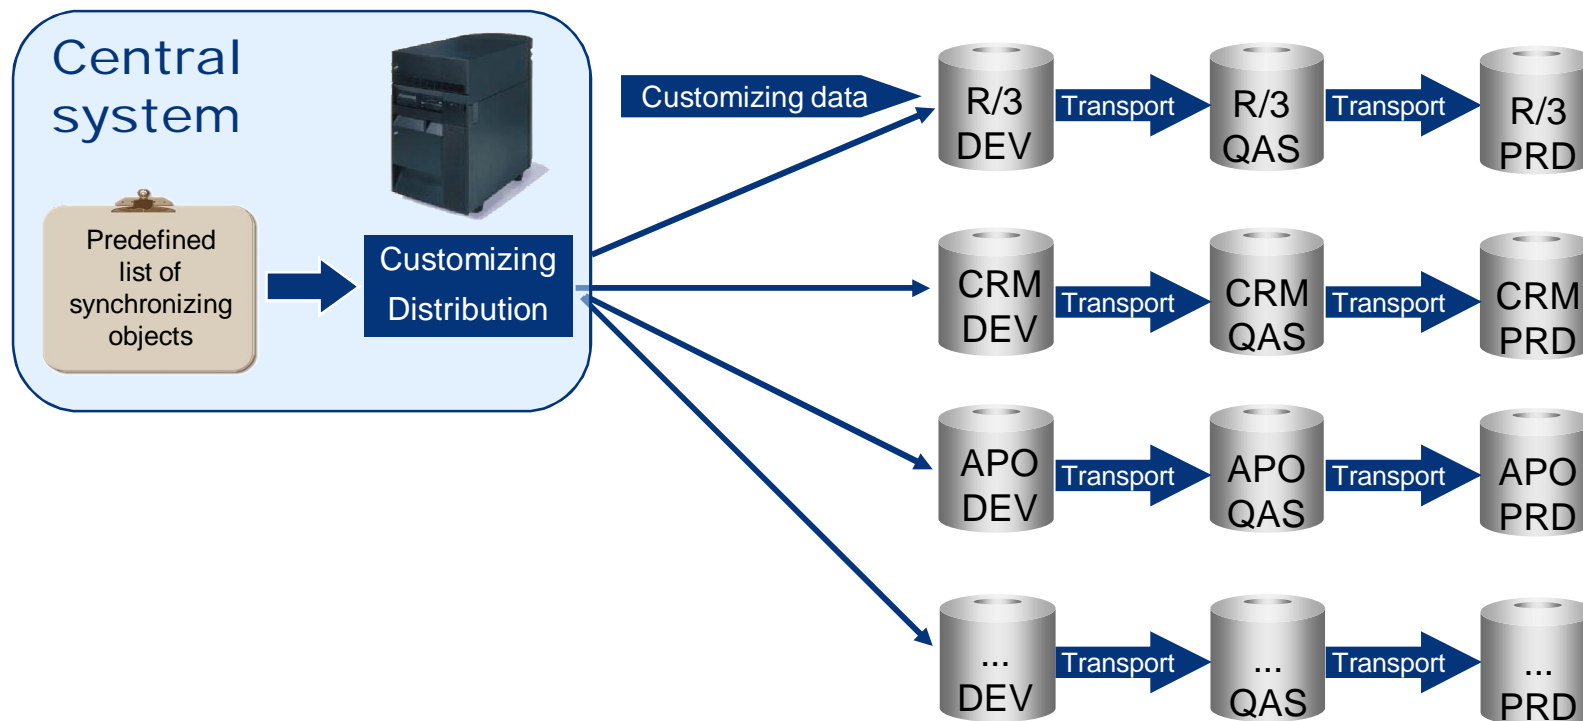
Central system

Predefined list of synchronizing objects

Customizing Distribution

Customizing data

R/3 DEV

Transport

R/3 QAS

Transport

R/3 PRD

CRM DEV

Transport

CRM QAS

Transport

CRM PRD

APO DEV

Transport

APO QAS

Transport

APO PRD

... DEV

Transport

... QAS

Transport

... PRD